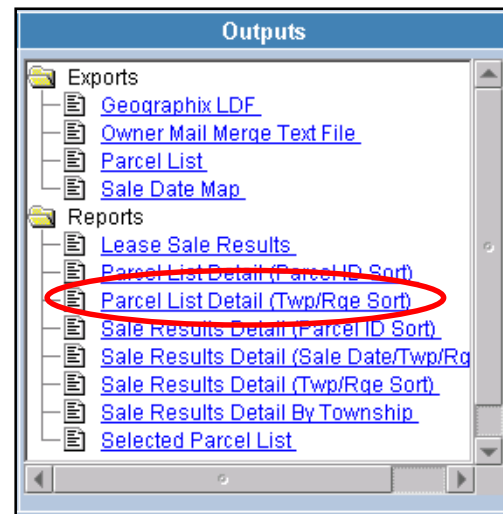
Outputs

Exports
Geographix LDF
Owner Mail Merge Text File
Parcel List
Sale Date Map
Reports
Lease Sale Results
Parcel List Detail (Parcel ID Sort)
Parcel List Detail (Twp/Rge Sort)
Sale Results Detail (Parcel ID Sort)
Sale Results Detail (Sale Date/Twp/Rg
Sale Results Detail (Twp/Rge Sort)
Sale Results Detail By Township
Selected Parcel List